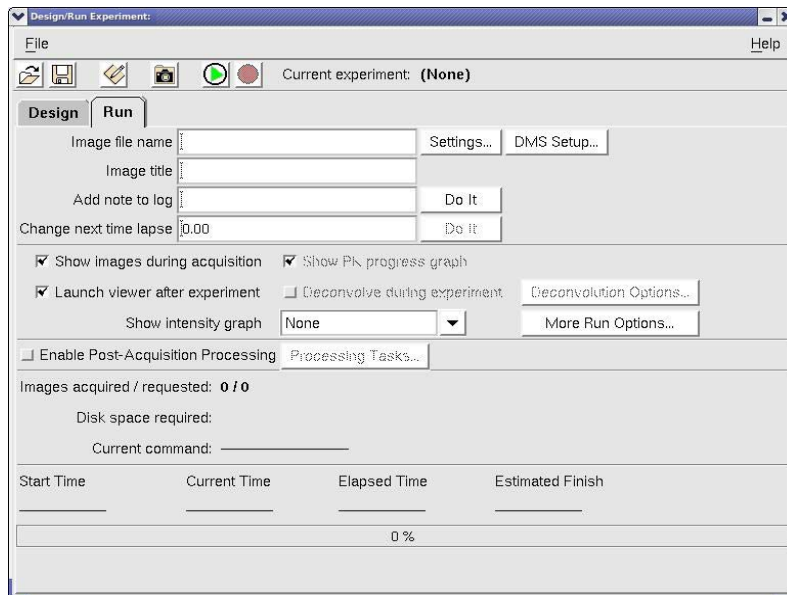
Design/Run Experiment:

File

Help

Current experiment: (None)

Design

Run

Image file name

Settings...

DMS Setup...

Image title

Add note to log

Do It

Change next time lapse 0.00

Do It

Show images during acquisition

Show PK progress graph

Launch viewer after experiment

Deconvolve during experiment

Deconvolution Options...

Show intensity graph

None

More Run Options...

Enable Post-Acquisition Processing

Processing Tasks...

Images acquired / requested: 0 / 0

Disk space required:

Current command:

Start Time

Current Time

Elapsed Time

Estimated Finish

0 %